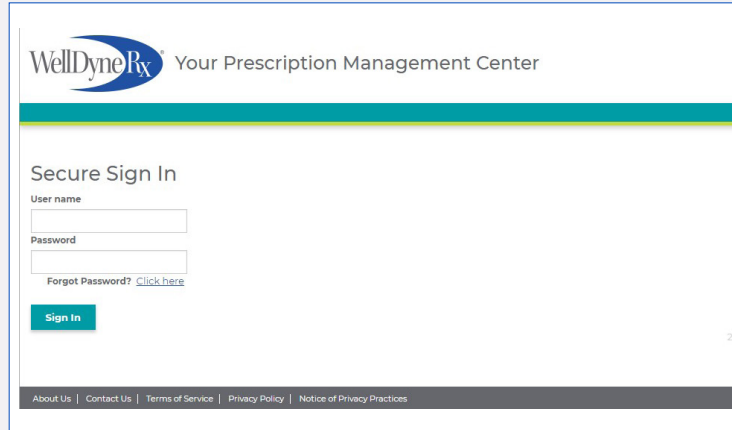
WellDyneRx® Your Prescription Management Center

Secure Sign In

User name

Password

Forgot Password? Click here

Sign In

About Us | Contact Us | Terms of Service | Privacy Policy | Notice of Privacy Practices